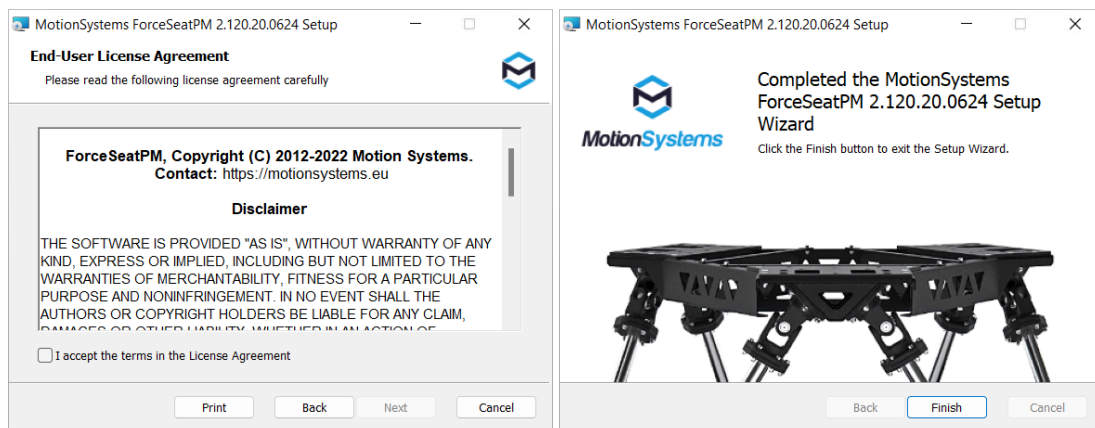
MotionSystems ForceSeatPM 2.120.20.0624 Setup

End-User License Agreement

Please read the following license agreement carefully

ForceSeatPM, Copyright (C) 2012-2022 Motion Systems.
Contact: https://motionsystems.eu

Disclaimer

THE SOFTWARE IS PROVIDED "AS IS", WITHOUT WARRANTY OF ANY KIND, EXPRESS OR IMPLIED, INCLUDING BUT NOT LIMITED TO THE WARRANTIES OF MERCHANTABILITY, FITNESS FOR A PARTICULAR PURPOSE AND NONINFRINGEMENT. IN NO EVENT SHALL THE AUTHORS OR COPYRIGHT HOLDERS BE LIABLE FOR ANY CLAIM, DAMAGES OR OTHER LIABILITY, WHETHER IN AN ACTION OF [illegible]

I accept the terms in the License Agreement

Print Back Next Cancel

MotionSystems ForceSeatPM 2.120.20.0624 Setup

MotionSystems

Completed the MotionSystems ForceSeatPM 2.120.20.0624 Setup Wizard

Click the Finish button to exit the Setup Wizard.

Back Finish Cancel